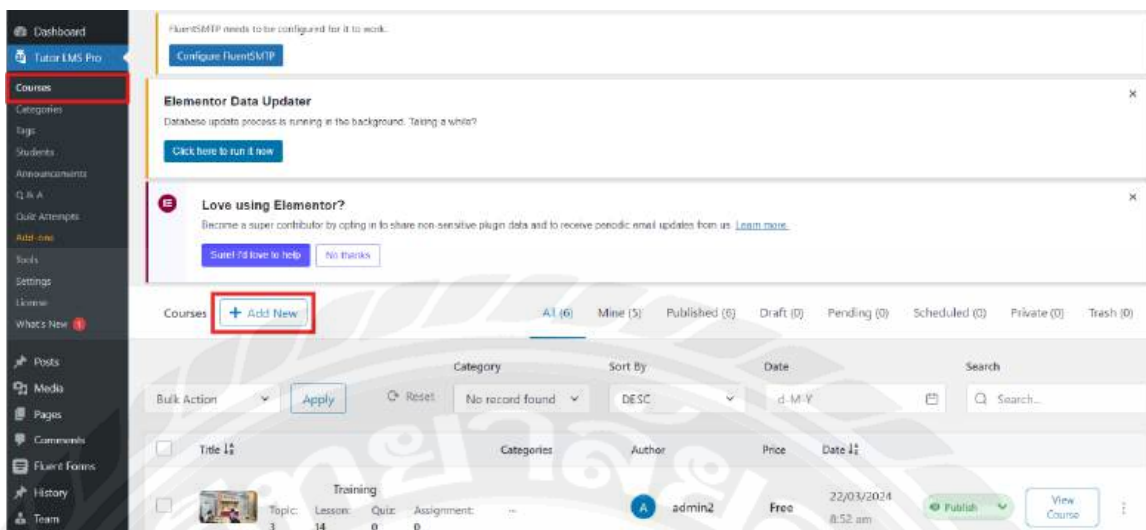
Dashboard
Tutor LMS Pro
Courses
Categories
Tags
Students
Announcements
Q & A
Quiz Attempts
Add-ons
Tools
Settings
License
What's New

Posts
Media
Pages
Comments
Fluent Forms
History
Team

FluentSMTP needs to be configured for it to work.

Configure FluentSMTP

Elementor Data Updater

Database update process is running in the background. Taking a while?

Click here to run it now

Love using Elementor?

Become a super contributor by opting in to share non-sensitive plugin data and to receive periodic email updates from us. Learn more.

Sure! I'd love to help No thanks

Courses + Add New All (6) Mine (5) Published (6) Draft (0) Pending (0) Scheduled (0) Private (0) Trash (0)

Category Sort By Date Search

Bulk Action Apply Reset No record found DESC d-M-Y Search...

| Title | Categories | Author | Price | Date |
|---|---|---|---|---|
| Training Topic: 3 Lesson: 14 Quiz: 0 Assignment: 0 | -- | admin2 | Free | 22/03/2024 8:52 am |

Publish
View Course